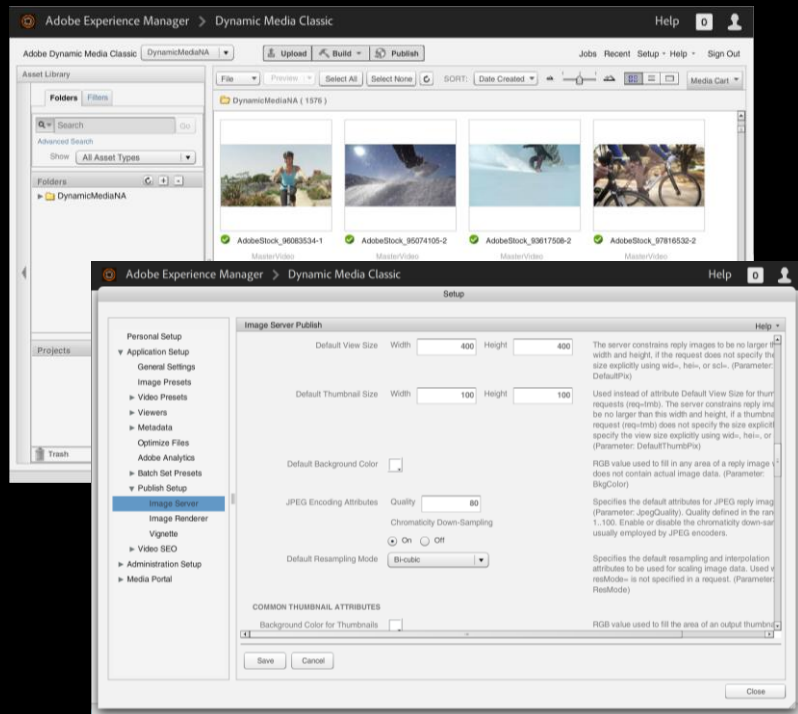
Adobe Experience Manager > Dynamic Media Classic

Help 0

Adobe Dynamic Media Classic DynamicMediaNA

Upload Build Publish

Jobs Recent Setup Help Sign Out

Asset Library

Folders Filters

Search Go

Advanced Search

Show All Asset Types

Folders

DynamicMediaNA

Projects

Trash

File Preview Select All Select None SORT: Date Created

Media Cart

DynamicMediaNA ( 1576 )

AdobeStock_96083534-1
MasterVideo

AdobeStock_95074105-2
MasterVideo

AdobeStock_93617508-2
MasterVideo

AdobeStock_97816532-2
MasterVideo

Adobe Experience Manager > Dynamic Media Classic

Help 0

Setup

Personal Setup
Application Setup
General Settings
Image Presets
Video Presets
Viewers
Metadata
Optimize Files
Adobe Analytics
Batch Set Presets
Publish Setup
Image Server
Image Renderer
Vignette
Video SEO
Administration Setup
Media Portal

Image Server Publish

Help

Default View Size Width 400 Height 400

The server constrains reply images to be no larger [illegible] width and height, if the request does not specify the size explicitly using wid=, hei=, or scl=. (Parameter: DefaultPix)

Default Thumbnail Size Width 100 Height 100

Used instead of attribute Default View Size for thum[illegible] requests (req=tmb). The server constrains reply ima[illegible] be no larger than this width and height, if a thumbna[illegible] request (req=tmb) does not specify the size explicit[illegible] specify the view size explicitly using wid=, hei=, or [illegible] (Parameter: DefaultThumbPix)

Default Background Color

RGB value used to fill in any area of a reply image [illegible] does not contain actual image data. (Parameter: BkgColor)

JPEG Encoding Attributes Quality 80

Chromaticity Down-Sampling

On Off

Specifies the default attributes for JPEG reply imag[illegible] (Parameter: JpegQuality). Quality defined in the ran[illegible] 1..100. Enable or disable the chromaticity down-sam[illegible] usually employed by JPEG encoders.

Default Resampling Mode Bi-cubic

Specifies the default resampling and interpolation attributes to be used for scaling image data. Used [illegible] resMode= is not specified in a request. (Parameter: ResMode)

COMMON THUMBNAIL ATTRIBUTES

Background Color for Thumbnails

RGB value used to fill the area of an output thumbn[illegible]

Save Cancel

Close